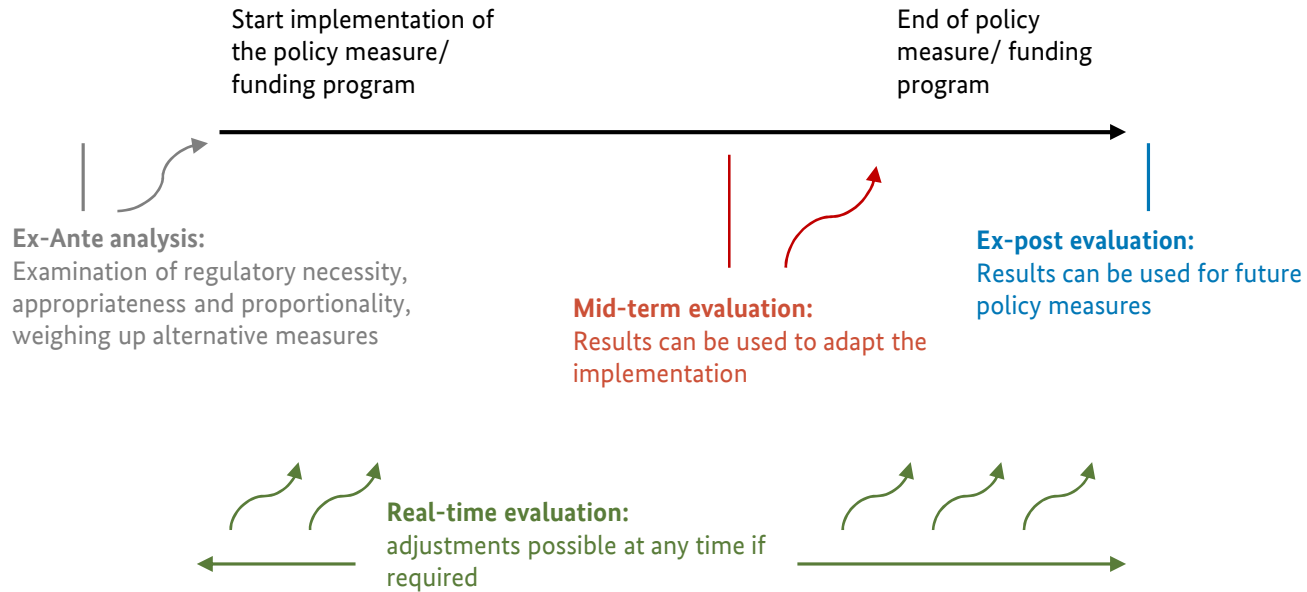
Start implementation of the policy measure/ funding program

End of policy measure/ funding program

Ex-Ante analysis:
Examination of regulatory necessity, appropriateness and proportionality, weighing up alternative measures

Mid-term evaluation:
Results can be used to adapt the implementation

Ex-post evaluation:
Results can be used for future policy measures

Real-time evaluation:
adjustments possible at any time if required